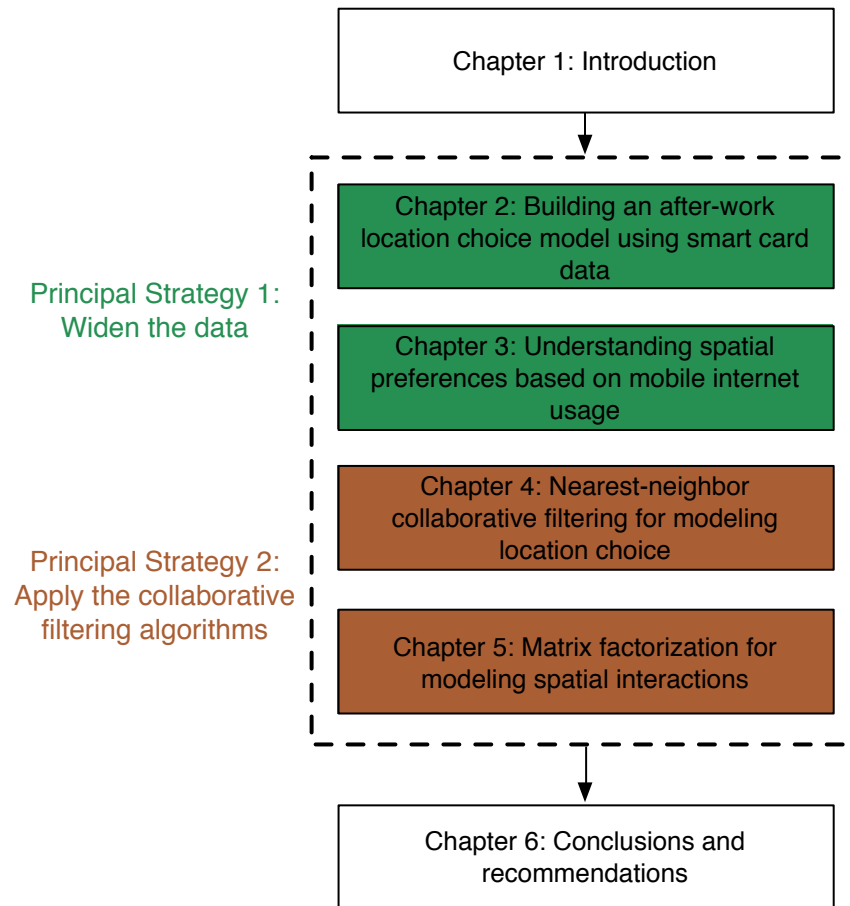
Chapter 1: Introduction

Principal Strategy 1: Widen the data

Chapter 2: Building an after-work location choice model using smart card data

Chapter 3: Understanding spatial preferences based on mobile internet usage

Principal Strategy 2: Apply the collaborative filtering algorithms

Chapter 4: Nearest-neighbor collaborative filtering for modeling location choice

Chapter 5: Matrix factorization for modeling spatial interactions

Chapter 6: Conclusions and recommendations